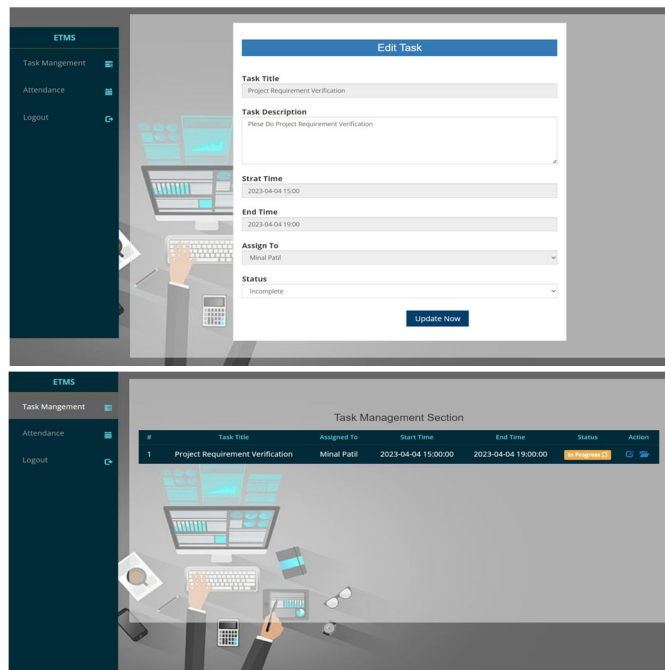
ETMS

Task Mangement

Attendance

Logout

Edit Task

Task Title

Project Requirement Verification

Task Description

Plese Do Project Requirement Verification

Strat Time

2023-04-04 15:00

End Time

2023-04-04 19:00

Assign To

Minal Patil

Status

Incomplete

Update Now

ETMS

Task Mangement

Attendance

Logout

Task Management Section

| # | Task Title | Assigned To | Start Time | End Time | Status | Action |
|---|---|---|---|---|---|---|
| 1 | Project Requirement Verification | Minal Patil | 2023-04-04 15:00:00 | 2023-04-04 19:00:00 | In Progress | |